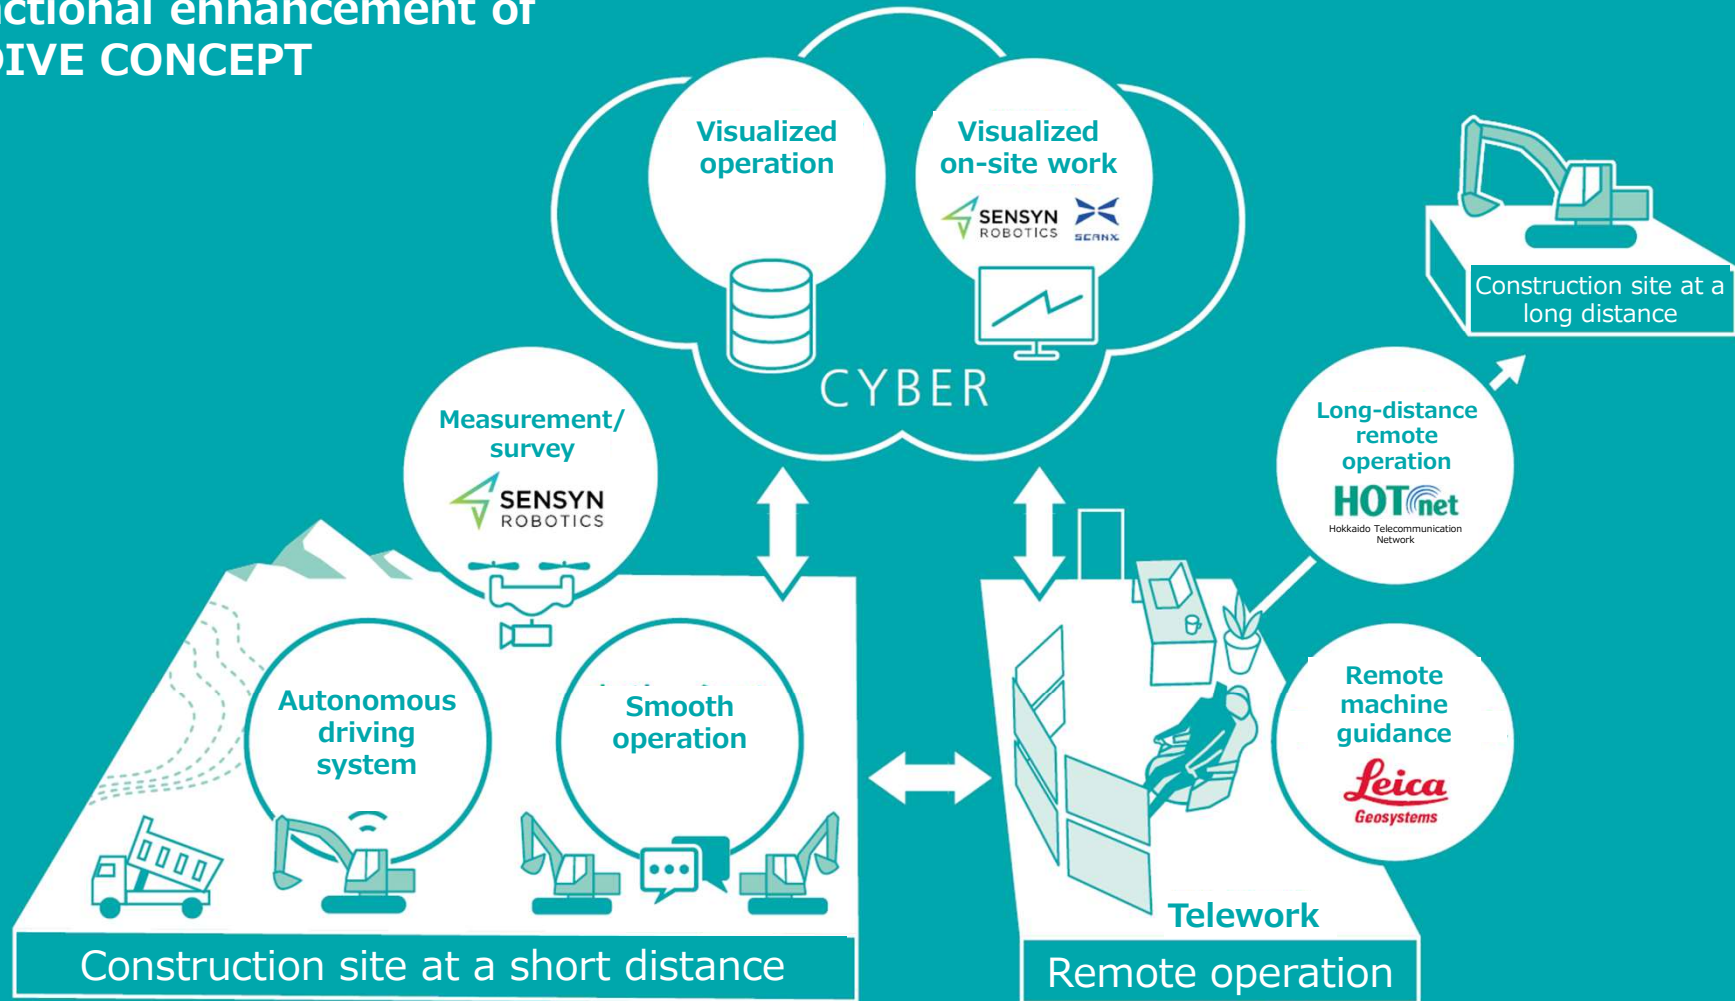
ctional enhancement of
IVE CONCEPT

Visualized operation

Visualized on-site work
SENSYN ROBOTICS
SCANX

CYBER

Measurement/ survey
SENSYN ROBOTICS

Construction site at a long distance

Long-distance remote operation
HOTnet
Hokkaido Telecommunication Network

Autonomous driving system

Smooth operation

Remote machine guidance
Leica Geosystems

Telework

Construction site at a short distance

Remote operation